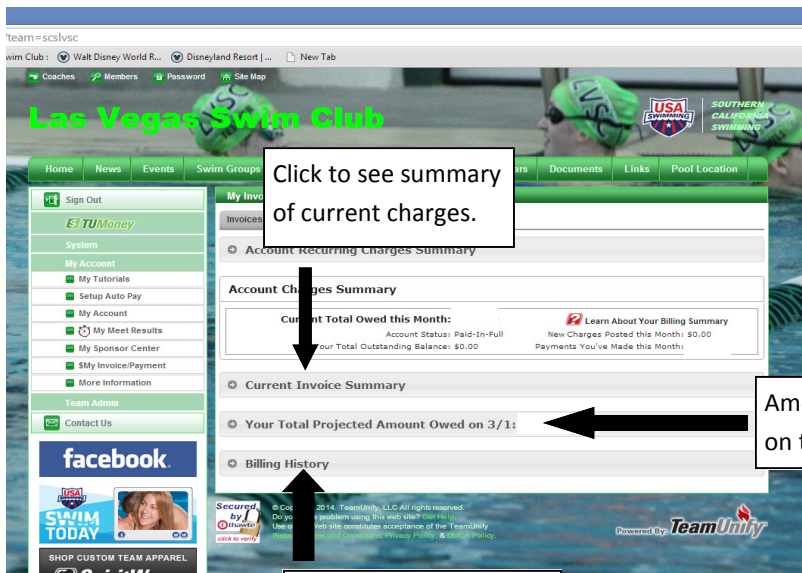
?team=scslvsc

wim Club : Walt Disney World R... Disneyland Resort | ... New Tab

Coaches Members Password Site Map

Las Vegas Swim Club

USA SWIMMING SOUTHERN CALIFORNIA SWIMMING

Home News Events Swim Groups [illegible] ars Documents Links Pool Location

Click to see summary of current charges.

Sign Out
$TUMoney
System
My Account
My Tutorials
Setup Auto Pay
My Account
My Meet Results
My Sponsor Center
$My Invoice/Payment
More Information
Team Admin
Contact Us

facebook.

SWIM TODAY

SHOP CUSTOM TEAM APPAREL

My Invo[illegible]

Invoices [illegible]

Account Recurring Charges Summary

Account Charges Summary

Current Total Owed this Month:
Account Status: Paid-In-Full
Your Total Outstanding Balance: $0.00

Learn About Your Billing Summary
New Charges Posted this Month: $0.00
Payments You've Made this Month:

Current Invoice Summary

Your Total Projected Amount Owed on 3/1:

Am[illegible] on t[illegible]

Billing History

Secured by thawte click to verify

© Copy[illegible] 2014, TeamUnify, LLC All rights reserved.
Do yo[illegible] problem using this web site? Get Help.
Use o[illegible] Web site constitutes acceptance of the TeamUnify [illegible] and Conditions, Privacy Policy, & DMCA Policy.

Powered By: TeamUnify